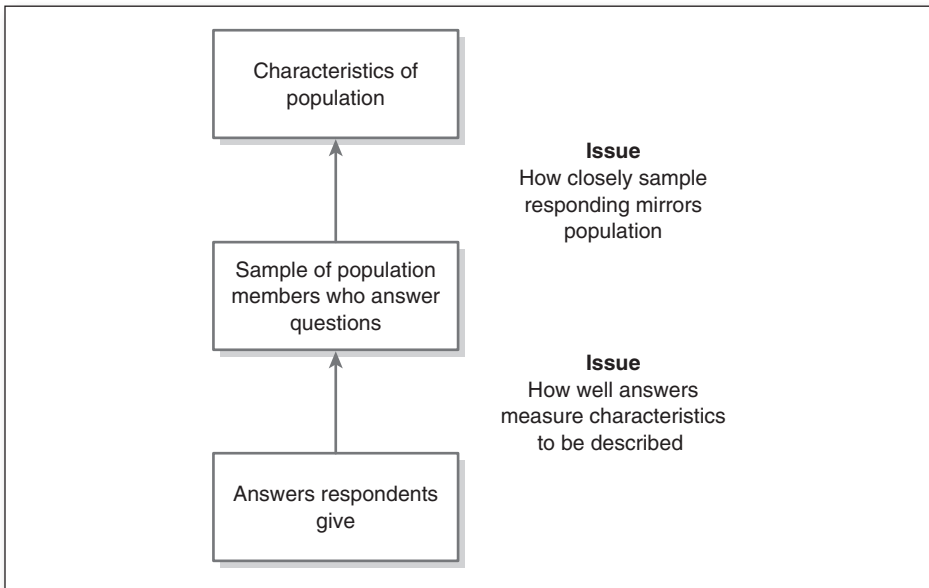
Characteristics of population

Issue
How closely sample responding mirrors population

Sample of population members who answer questions

Issue
How well answers measure characteristics to be described

Answers respondents give